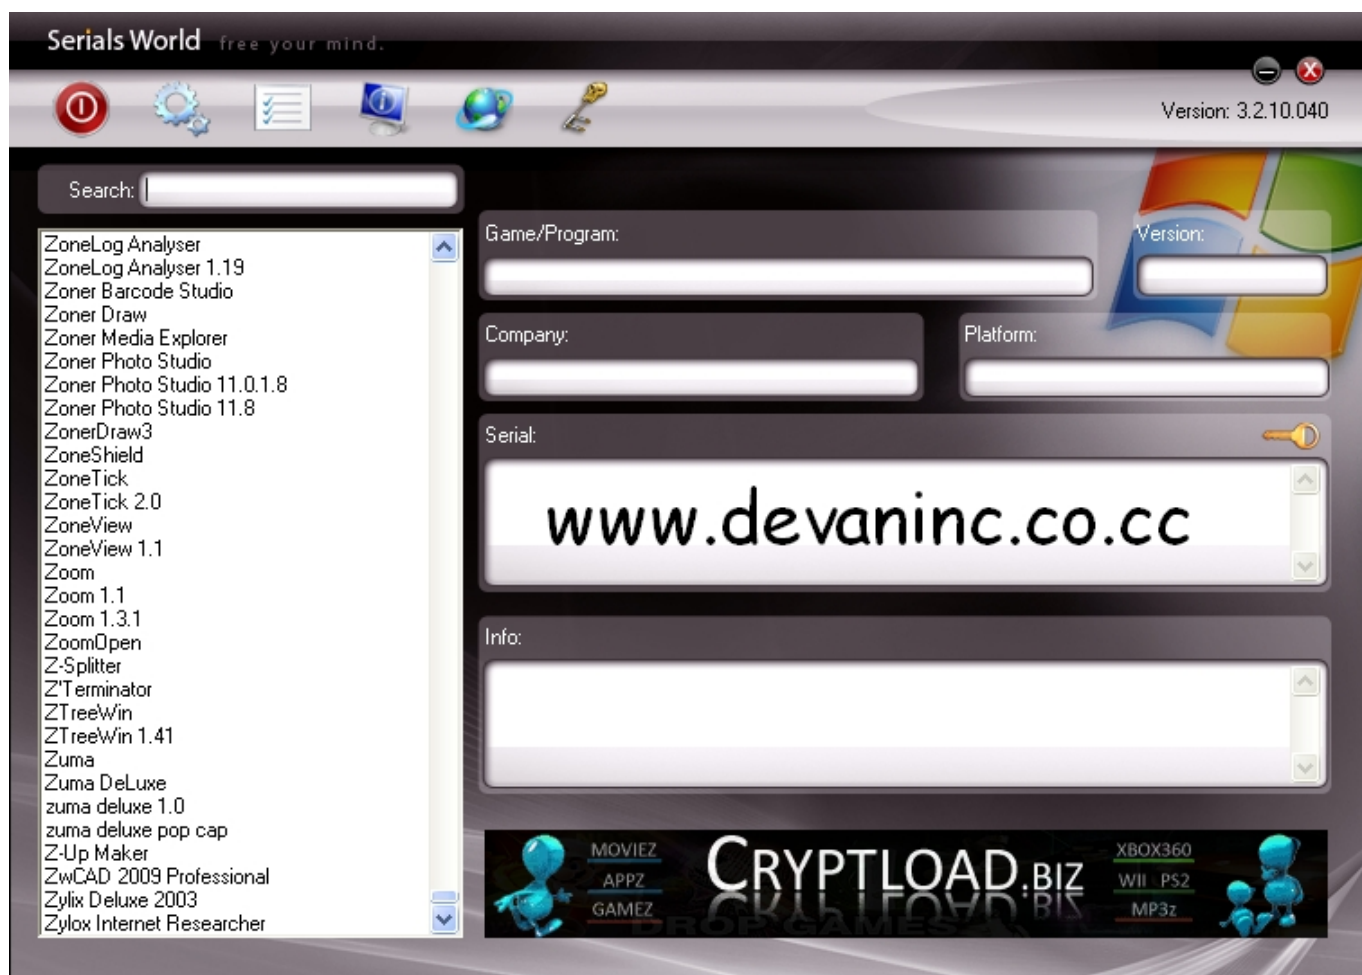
Serials World free your mind.

Version: 3.2.10.040

Search:

ZoneLog Analyser
ZoneLog Analyser 1.19
Zoner Barcode Studio
Zoner Draw
Zoner Media Explorer
Zoner Photo Studio
Zoner Photo Studio 11.0.1.8
Zoner Photo Studio 11.8
ZonerDraw3
ZoneShield
ZoneTick
ZoneTick 2.0
ZoneView
ZoneView 1.1
Zoom
Zoom 1.1
Zoom 1.3.1
ZoomOpen
Z-Splitter
Z'Terminator
ZTreeWin
ZTreeWin 1.41
Zuma
Zuma DeLuxe
zuma deluxe 1.0
zuma deluxe pop cap
Z-Up Maker
ZwCAD 2009 Professional
Zylix Deluxe 2003
Zylox Internet Researcher

Game/Program:

Version:

Company:

Platform:

Serial:

www.devaninc.co.cc

Info:

MOVIEZ
APPZ
GAMEZ
CRYPTLOAD.BIZ
XBOX360
WII PS2
MP3z